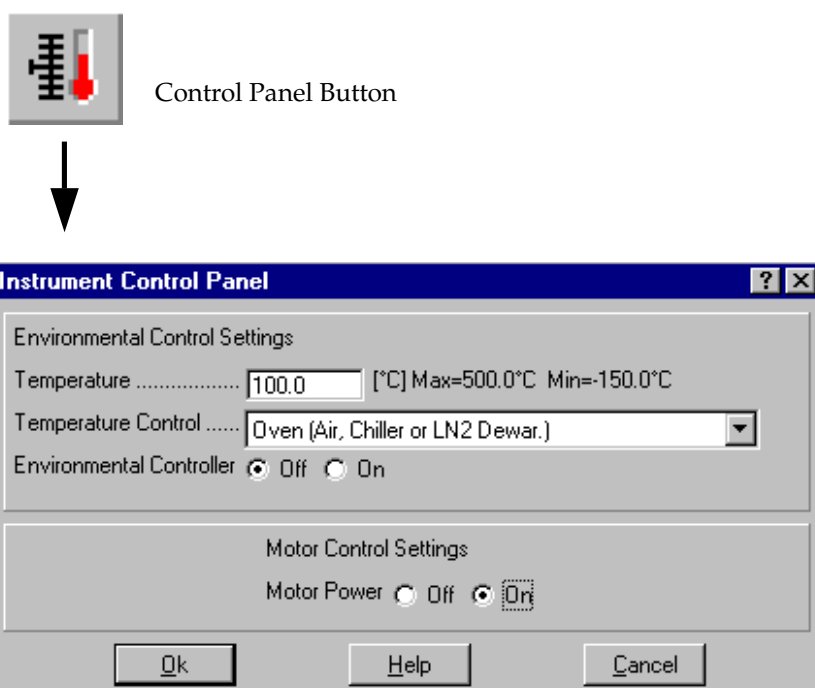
Control Panel Button

Instrument Control Panel

?

Environmental Control Settings

Temperature .................. 100.0 [°C] Max=500.0°C Min=-150.0°C

Temperature Control ...... Oven (Air, Chiller or LN2 Dewar.)

Environmental Controller Off On

Motor Control Settings

Motor Power Off On

Ok

Help

Cancel